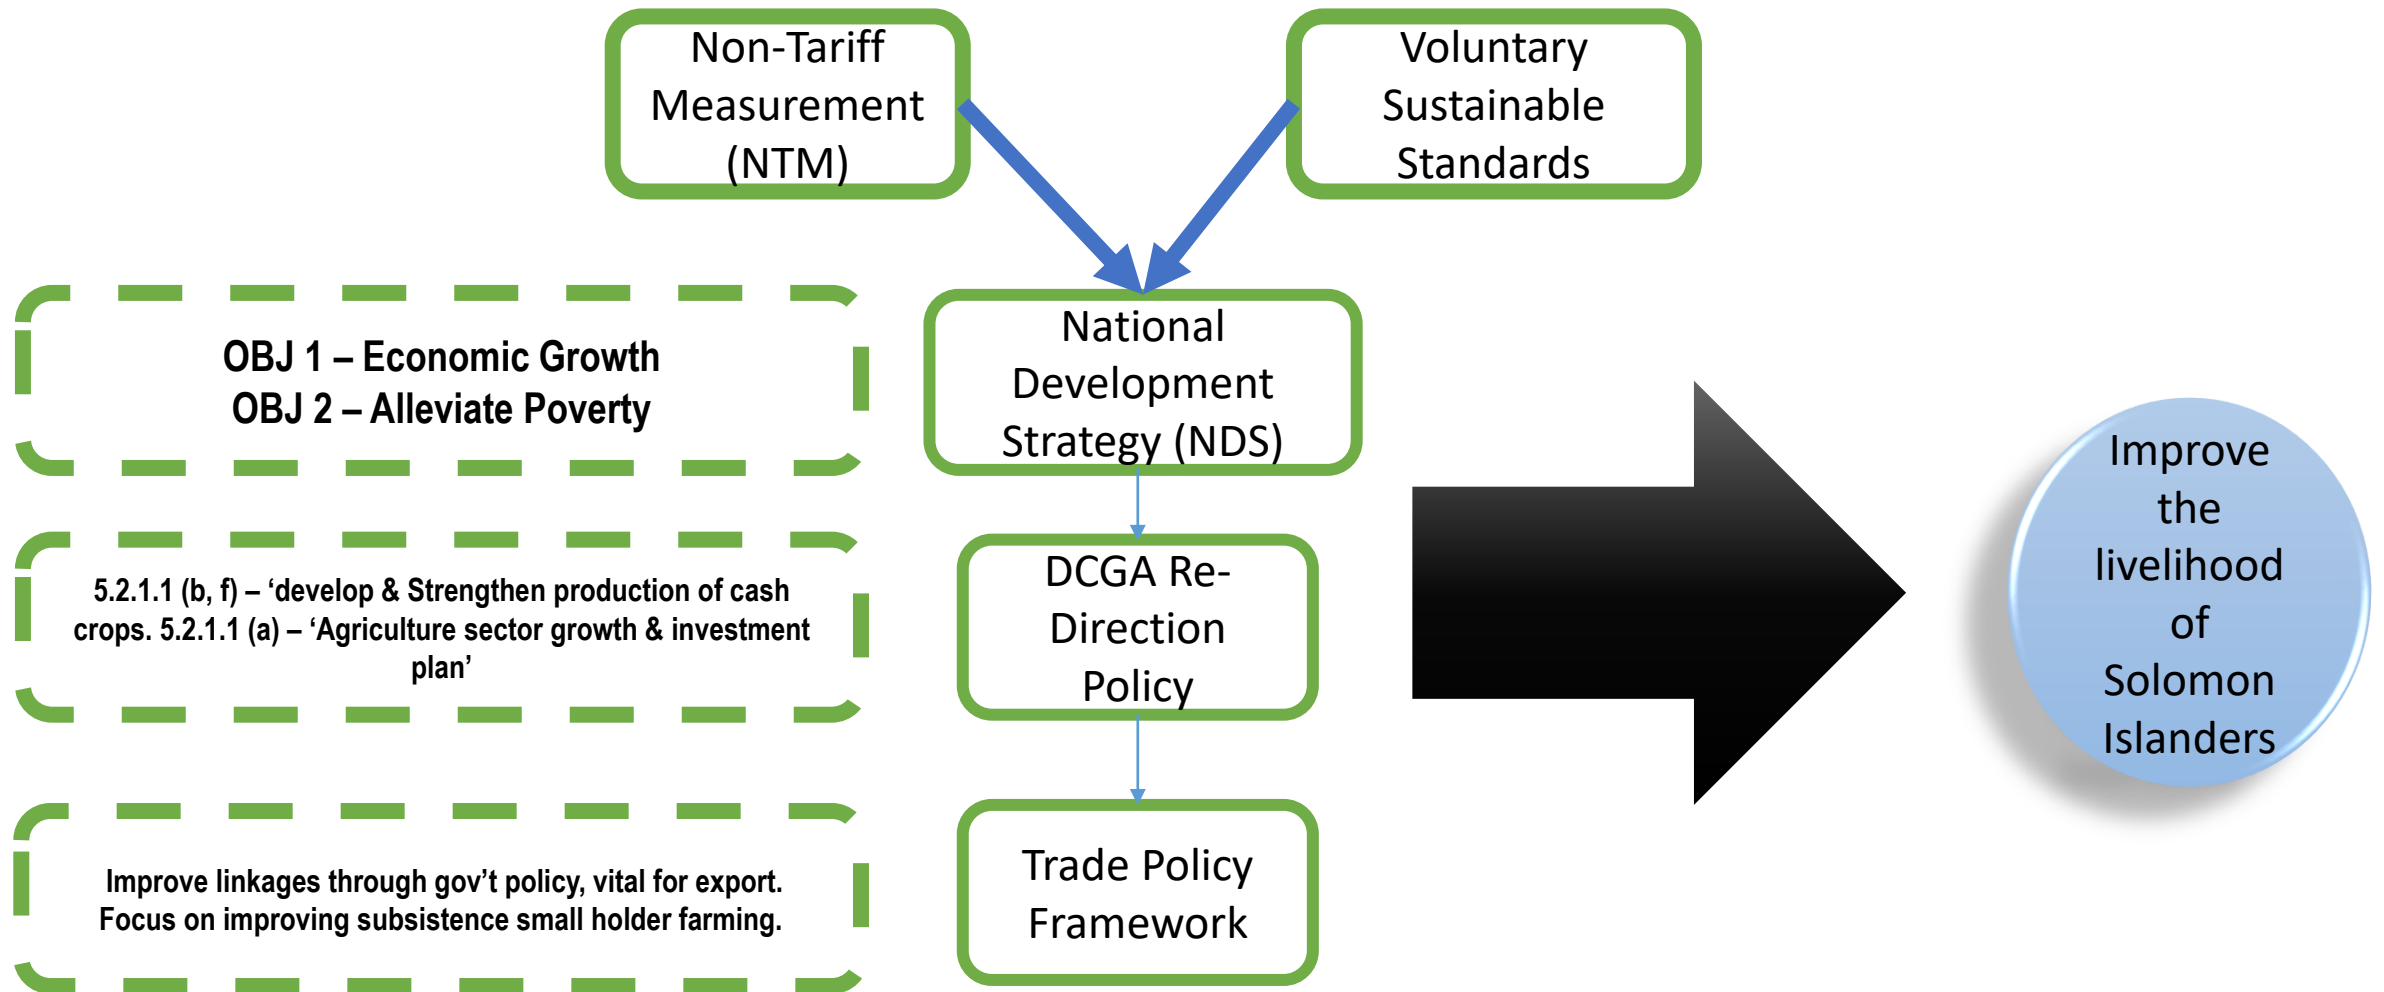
Non-Tariff Measurement (NTM)

Voluntary Sustainable Standards

OBJ 1 – Economic Growth
OBJ 2 – Alleviate Poverty

National Development Strategy (NDS)

5.2.1.1 (b, f) – 'develop & Strengthen production of cash crops. 5.2.1.1 (a) – 'Agriculture sector growth & investment plan'

DCGA Re-Direction Policy

Improve the livelihood of Solomon Islanders

Improve linkages through gov't policy, vital for export. Focus on improving subsistence small holder farming.

Trade Policy Framework